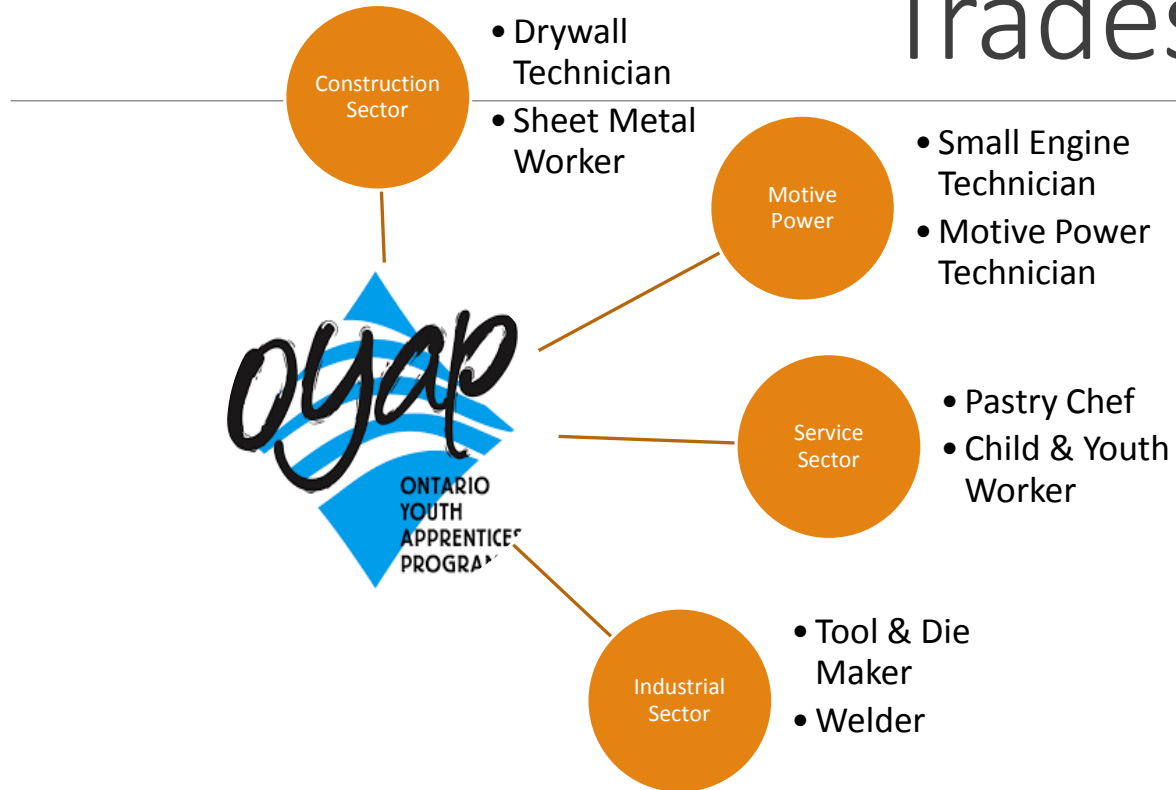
Trades

Construction Sector

• Drywall Technician
• Sheet Metal Worker

Motive Power

• Small Engine Technician
• Motive Power Technician

oyap
ONTARIO YOUTH APPRENTICE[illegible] PROGRA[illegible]

Service Sector

• Pastry Chef
• Child & Youth Worker

Industrial Sector

• Tool & Die Maker
• Welder